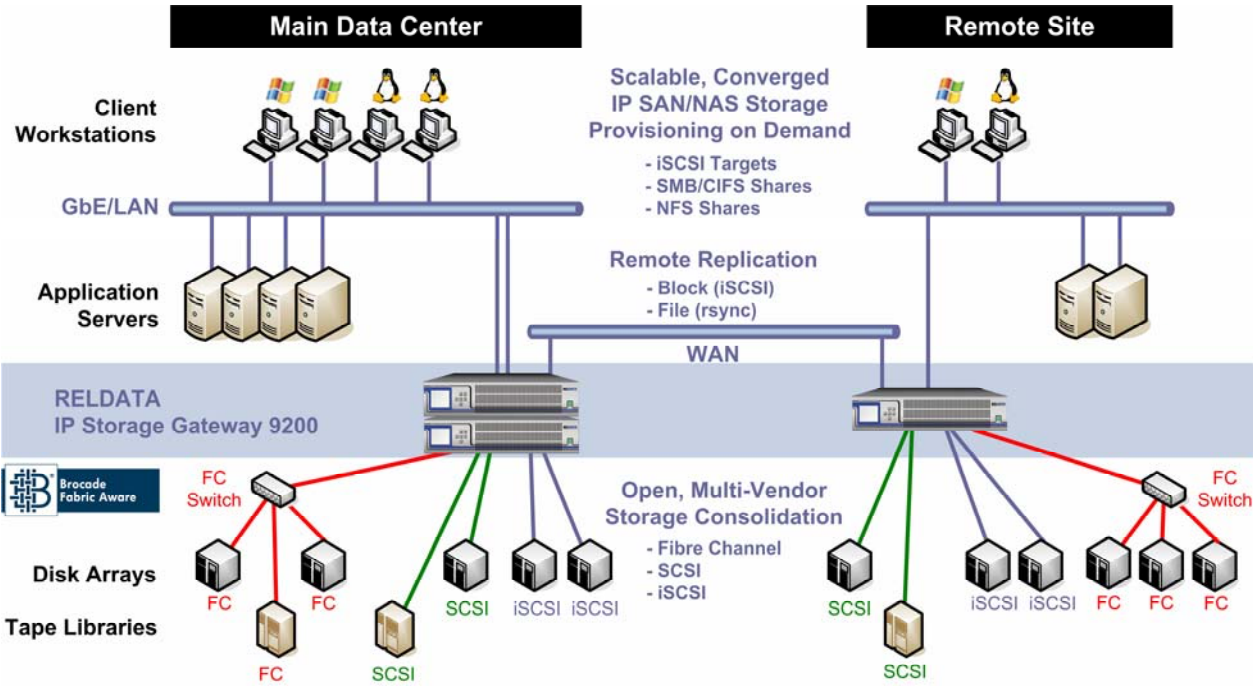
Main Data Center

Remote Site

Client Workstations

Scalable, Converged IP SAN/NAS Storage Provisioning on Demand

- iSCSI Targets
- SMB/CIFS Shares
- NFS Shares

GbE/LAN

Remote Replication

- Block (iSCSI)
- File (rsync)

Application Servers

WAN

RELDATA
IP Storage Gateway 9200

Brocade Fabric Aware

FC Switch

Open, Multi-Vendor Storage Consolidation

- Fibre Channel
- SCSI
- iSCSI

FC Switch

Disk Arrays

FC

FC

SCSI

iSCSI

iSCSI

SCSI

iSCSI

iSCSI

FC

FC

FC

Tape Libraries

FC

SCSI

SCSI